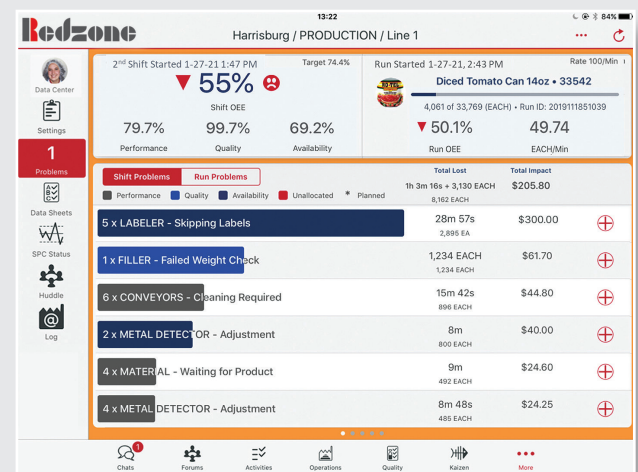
13:22 84%

Redzone

Harrisburg / PRODUCTION / Line 1

Data Center

Settings

1
Problems

Data Sheets

SPC Status

Huddle

Log

2nd Shift Started 1-27-21 1:47 PM

Target 74.4%

55%

Shift OEE

79.7%
Performance

99.7%
Quality

69.2%
Availability

Run Started 1-27-21, 2:43 PM

Rate 100/Min

Diced Tomato Can 14oz • 33542

4,061 of 33,769 (EACH) • Run ID: 2019111851039

50.1%
Run OEE

49.74
EACH/Min

Shift Problems

Run Problems

Performance Quality Availability Unallocated * Planned

Total Lost
1h 3m 16s + 3,130 EACH
8,162 EACH

Total Impact
$205.80

5 x LABELER - Skipping Labels | 28m 57s 2,895 EA | $300.00

1 x FILLER - Failed Weight Check | 1,234 EACH 1,234 EACH | $61.70

6 x CONVEYORS - Cleaning Required | 15m 42s 896 EACH | $44.80

2 x METAL DETECTOR - Adjustment | 8m 800 EACH | $40.00

4 x MATERIAL - Waiting for Product | 9m 492 EACH | $24.60

4 x METAL DETECTOR - Adjustment | 8m 48s 485 EACH | $24.25

1
Chats

Forums

Activities

Operations

Quality

Kaizen

More